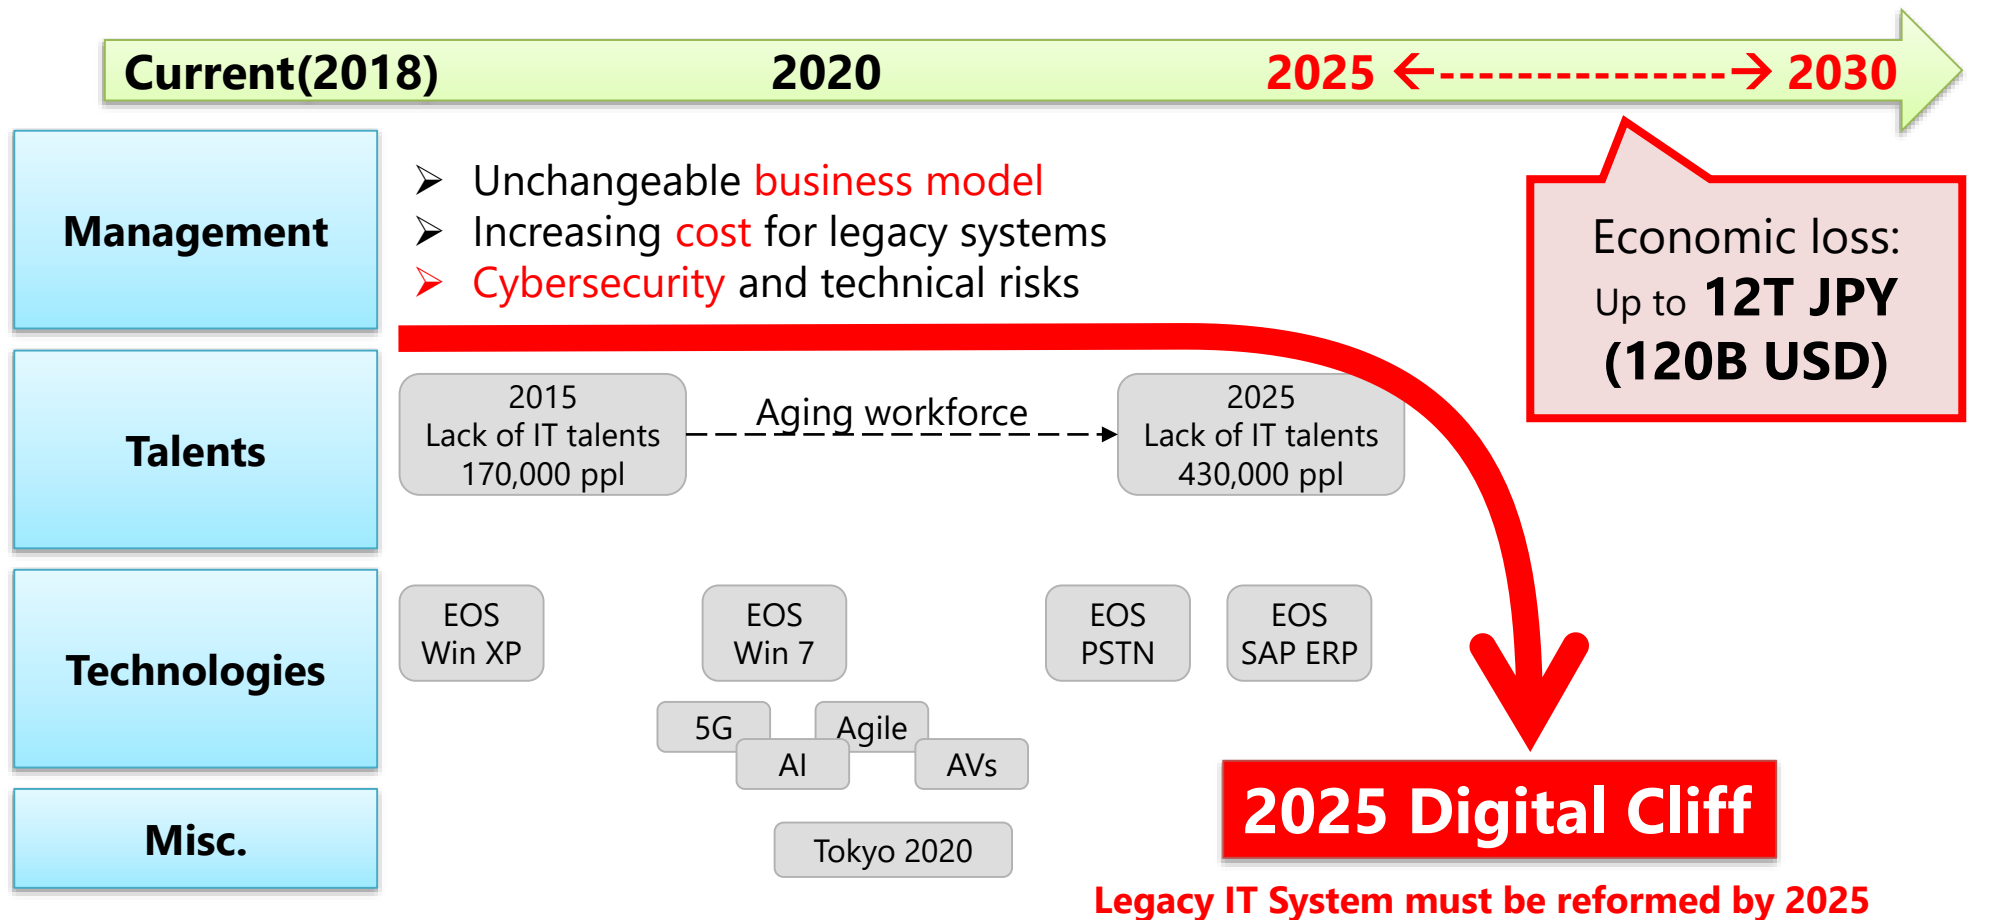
Current(2018) 2020 2025 ←--------------→ 2030

Management

➤ Unchangeable business model
➤ Increasing cost for legacy systems
➤ Cybersecurity and technical risks

Economic loss:
Up to 12T JPY
(120B USD)

Talents

2015
Lack of IT talents
170,000 ppl

Aging workforce

2025
Lack of IT talents
430,000 ppl

Technologies

EOS
Win XP

EOS
Win 7

EOS
PSTN

EOS
SAP ERP

5G

Agile

AI

AVs

Misc.

Tokyo 2020

2025 Digital Cliff

Legacy IT System must be reformed by 2025